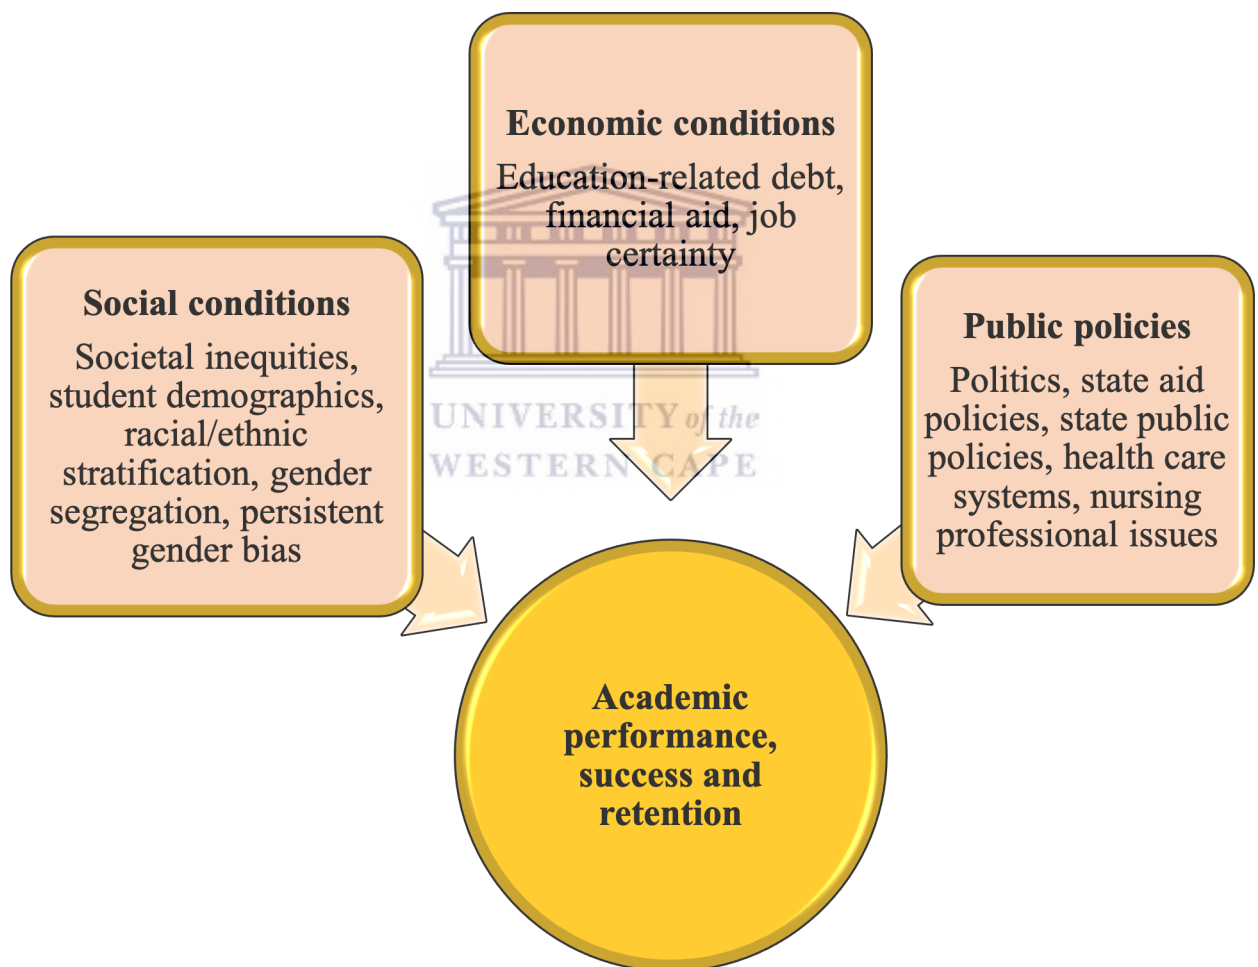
Economic conditions

Education-related debt, financial aid, job certainty

Social conditions

Societal inequities, student demographics, racial/ethnic stratification, gender segregation, persistent gender bias

Public policies

Politics, state aid policies, state public policies, health care systems, nursing professional issues

UNIVERSITY of the WESTERN CAPE

Academic performance, success and retention